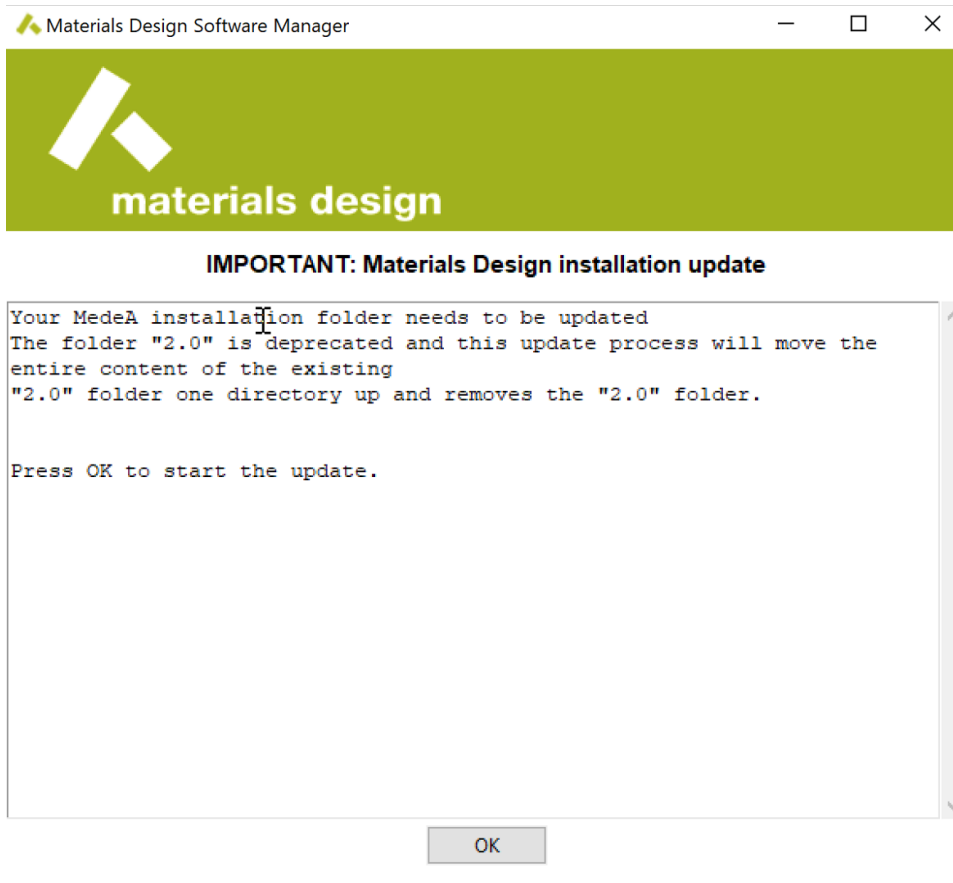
Materials Design Software Manager

materials design

IMPORTANT: Materials Design installation update

Your MedeA installation folder needs to be updated
The folder "2.0" is deprecated and this update process will move the entire content of the existing
"2.0" folder one directory up and removes the "2.0" folder.

Press OK to start the update.

OK